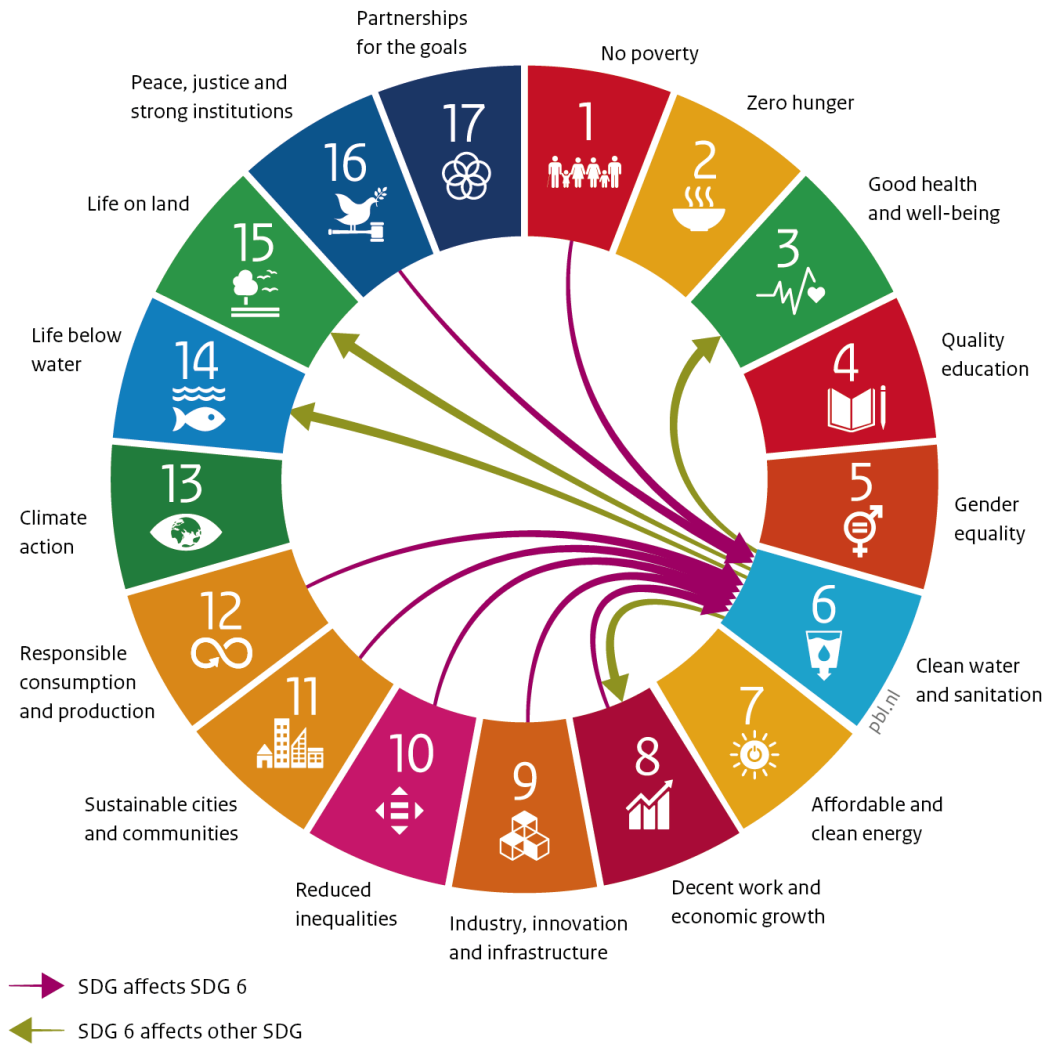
Partnerships for the goals

17

No poverty

1

Zero hunger

2

Good health and well-being

3

Quality education

4

Gender equality

5

Clean water and sanitation

6

pbl.nl

Affordable and clean energy

7

Decent work and economic growth

8

Industry, innovation and infrastructure

9

Reduced inequalities

10

Sustainable cities and communities

11

Responsible consumption and production

12

Climate action

13

Life below water

14

Life on land

15

Peace, justice and strong institutions

16

SDG affects SDG 6

SDG 6 affects other SDG